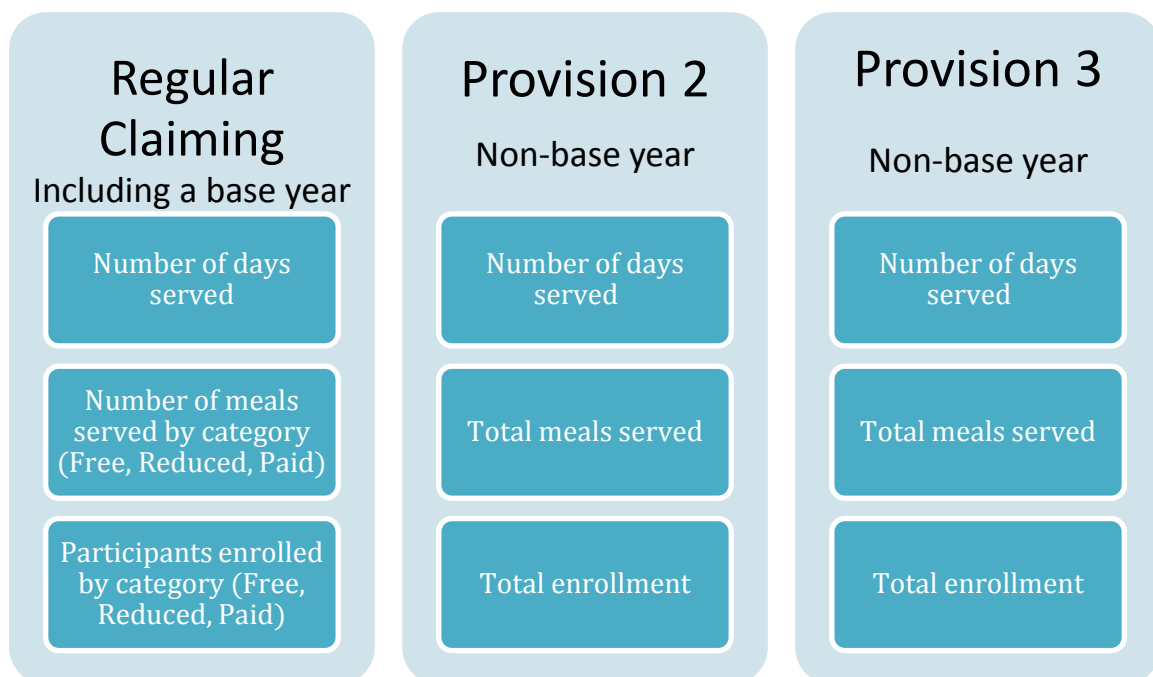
Regular Claiming
Including a base year

Number of days served

Number of meals served by category (Free, Reduced, Paid)

Participants enrolled by category (Free, Reduced, Paid)

Provision 2
Non-base year

Number of days served

Total meals served

Total enrollment

Provision 3
Non-base year

Number of days served

Total meals served

Total enrollment